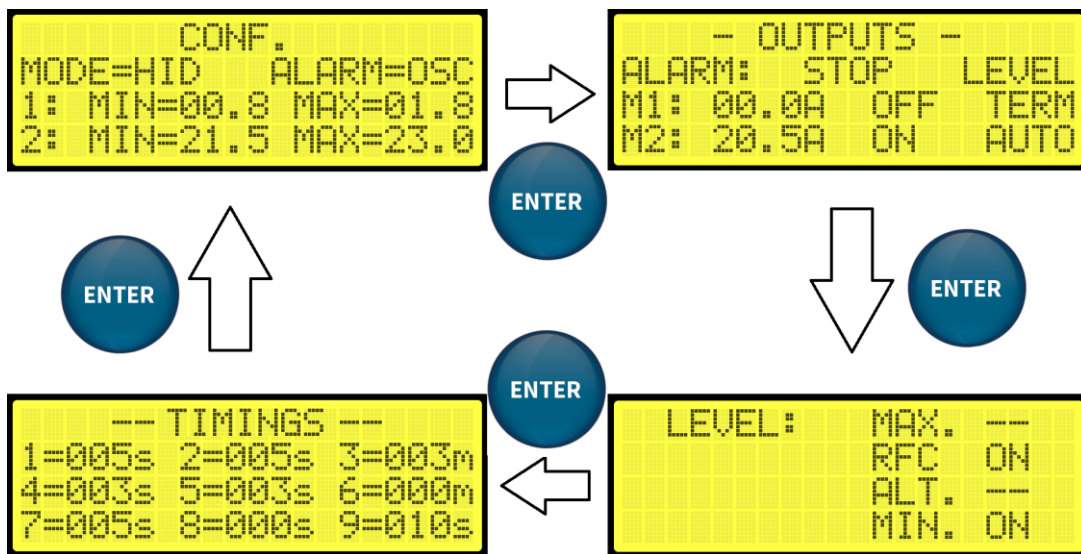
CONF.
MODE=HID ALARM=OSC
1: MIN=00.8 MAX=01.8
2: MIN=21.5 MAX=23.0

- OUTPUTS -
ALARM: STOP LEVEL
M1: 00.0A OFF TERM
M2: 20.5A ON AUTO

ENTER

ENTER

ENTER

ENTER

LEVEL: MAX. --
RFC ON
ALT. --
MIN. ON

-- TIMINGS --
1=005s 2=005s 3=003m
4=003s 5=003s 6=000m
7=005s 8=000s 9=010s